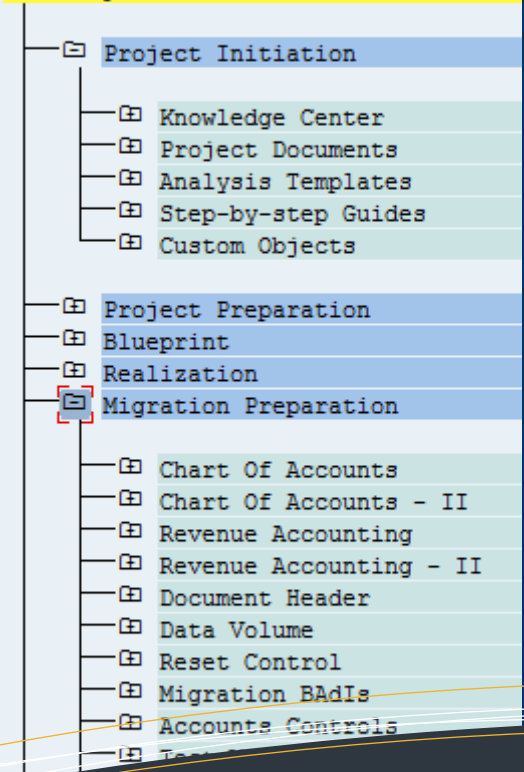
Project Initiation
Knowledge Center
Project Documents
Analysis Templates
Step-by-step Guides
Custom Objects
Project Preparation
Blueprint
Realization
Migration Preparation
Chart Of Accounts
Chart Of Accounts - II
Revenue Accounting
Revenue Accounting - II
Document Header
Data Volume
Reset Control
Migration BAdIs
Accounts Controls
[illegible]